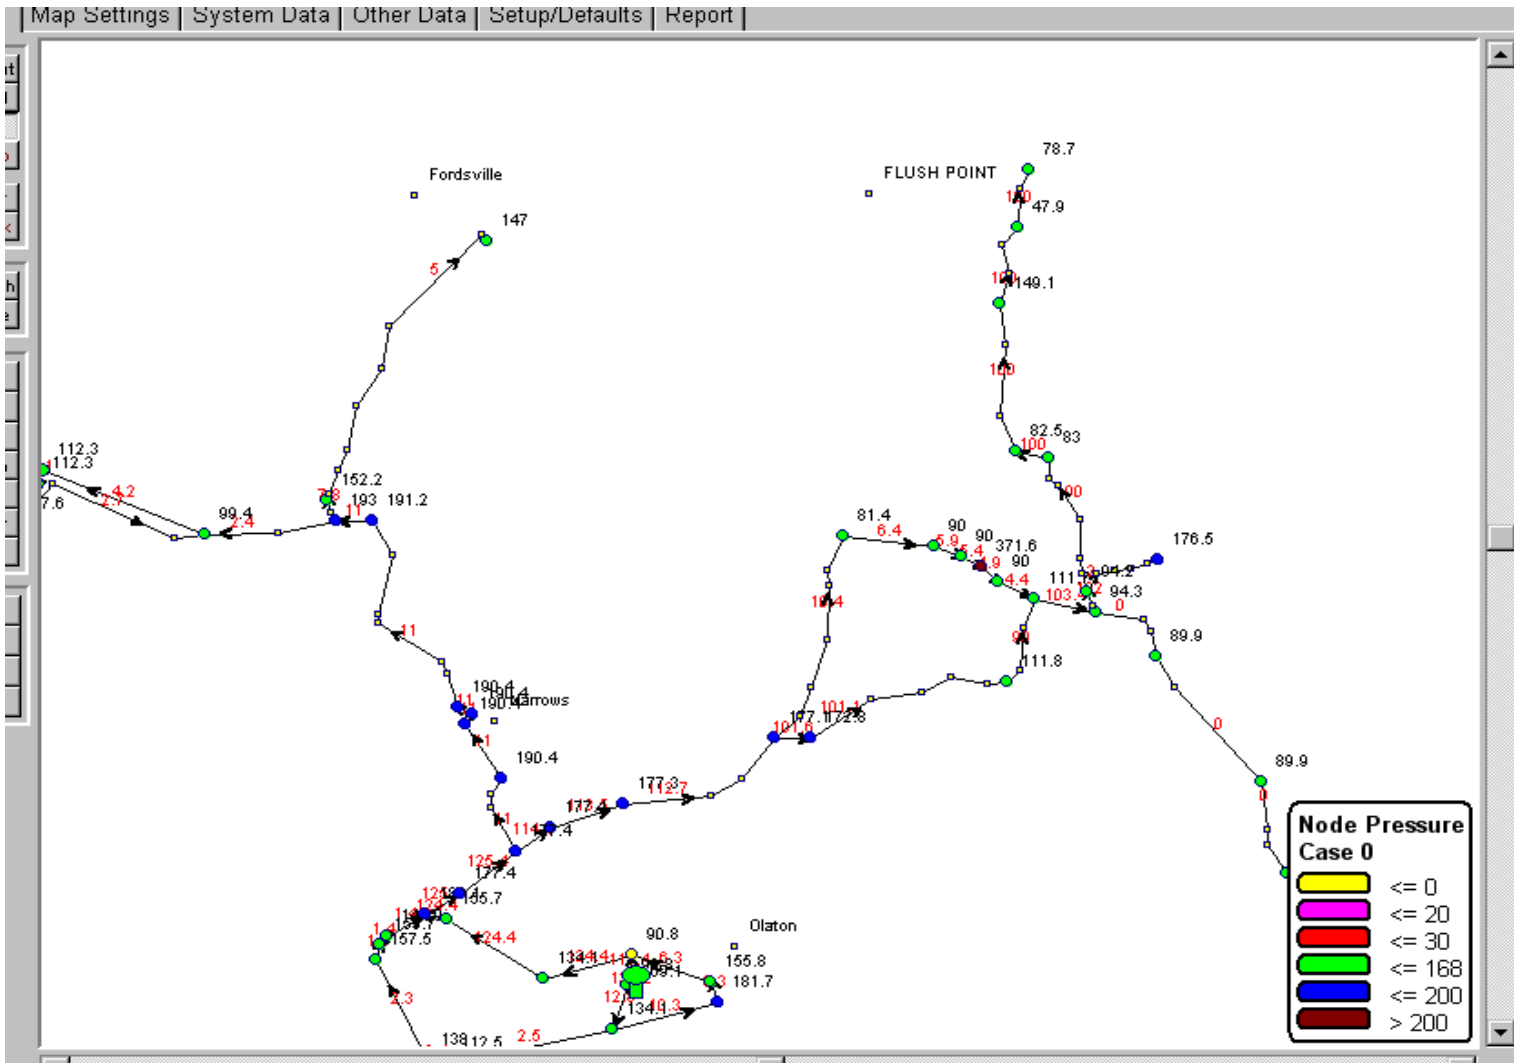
Map Settings | System Data | Other Data | Setup/Defaults | Report

Fordsville
147
5
FLUSH POINT
78.7
100
47.9
100
149.1
100
82.5
83
100
100
112.3
112.3
4.2
2.7
7.6
99.4
2.4
152.2
7.8
193
191.2
11
81.4
6.4
90
5.9
90
5.4
371.6
9
90
4.4
111
94.2
103
94.3
0
176.5
101.4
89.9
11
111.8
90
190.4
190.4
190
Narrows
11
1
190.4
101
177.1
172.8
101.6
0
89.9
0
177.3
112.7
177.4
114
177.4
1
125
177.4
155.7
157.5
124.4
90.8
Olaton
134
155.8
181.7
3
2.3
134
10.3
138
12.5
2.5

Node Pressure
Case 0
<= 0
<= 20
<= 30
<= 168
<= 200
> 200